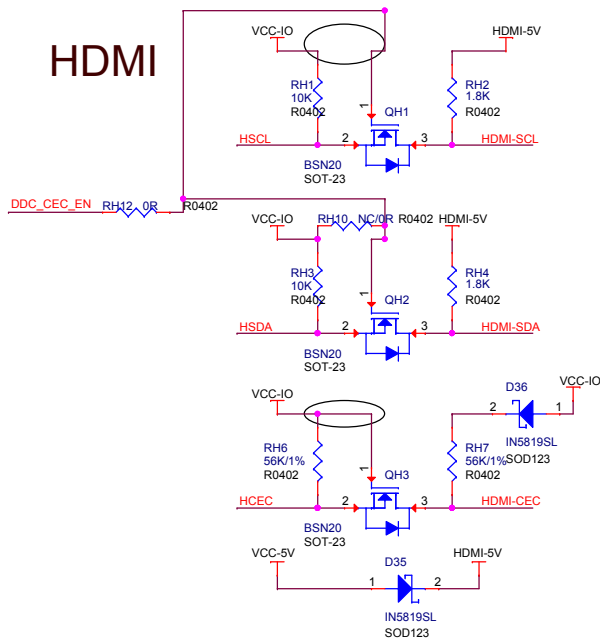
HDMI

VCC-IO
HDMI-5V
RH1
10K
R0402
RH2
1.8K
R0402
1
QH1
HSCL
2
3
HDMI-SCL
BSN20
SOT-23

DDC_CEC_EN
RH12
0R
R0402

VCC-IO
RH10
NC/0R
R0402
HDMI-5V
RH3
10K
R0402
RH4
1.8K
R0402
1
QH2
HSDA
2
3
HDMI-SDA
BSN20
SOT-23

VCC-IO
D36
VCC-IO
2
1
IN5819SL
SOD123
RH6
56K/1%
R0402
RH7
56K/1%
R0402
1
QH3
HCEC
2
3
HDMI-CEC
BSN20
SOT-23

VCC-5V
D35
HDMI-5V
1
2
IN5819SL
SOD123